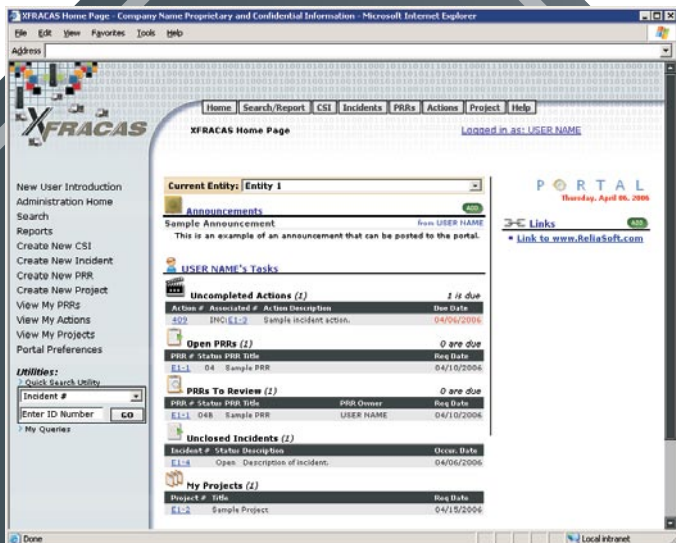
XFRACAS Home Page - Company Name Proprietary and Confidential Information - Microsoft Internet Explorer

File Edit View Favorites Tools Help

Address

XFRACAS

Home | Search/Report | CSI | Incidents | PRRs | Actions | Project | Help

XFRACAS Home Page

Logged in as: USER NAME

New User Introduction
Administration Home
Search
Reports
Create New CSI
Create New Incident
Create New PRR
Create New Project
View My PRRs
View My Actions
View My Projects
Portal Preferences

Utilities:
Quick Search Utility
Incident #
Enter ID Number GO
My Queries

Current Entity: Entity 1

Announcements ADD

Sample Announcement from USER NAME
This is an example of an announcement that can be posted to the portal.

USER NAME's Tasks

Uncompleted Actions (1) 1 is due

| Action # | Associated # | Action Description | Due Date |
|---|---|---|---|
| 409 | INC E1-2 | Sample incident action. | 04/06/2006 |

Open PRRs (1) 0 are due

| PRR # | Status | PRR Title | Req Date |
|---|---|---|---|
| E1-1 | 04 | Sample PRR | 04/10/2006 |

PRRs To Review (1) 0 are due

| PRR # | Status | PRR Title | PRR Owner | Req Date |
|---|---|---|---|---|
| E1-1 | 04B | Sample PRR | USER NAME | 04/10/2006 |

Unclosed Incidents (1)

| Incident # | Status | Description | Occur. Date |
|---|---|---|---|
| E1-4 | Open | Description of incident. | 04/06/2006 |

My Projects (1)

| Project # | Title | Req Date |
|---|---|---|
| E1-2 | Sample Project | 04/15/2006 |

PORTAL
Thursday, April 06, 2006

Links ADD
Link to www.ReliaSoft.com

Done
Local intranet